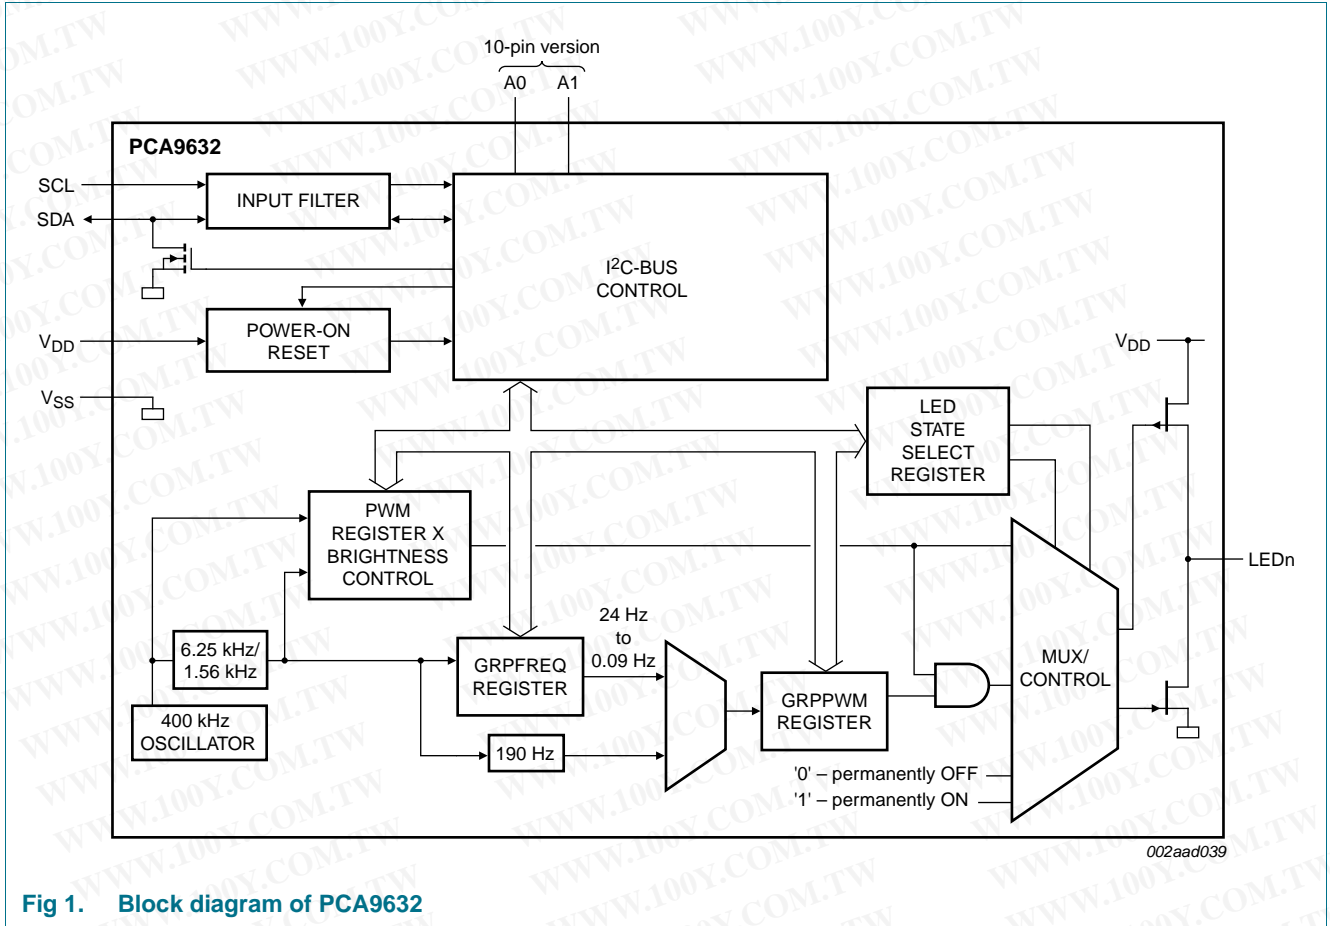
10-pin version

A0 A1

PCA9632

SCL

SDA

INPUT FILTER

I$^2$C-BUS CONTROL

$V_{DD}$

POWER-ON RESET

$V_{SS}$

LED STATE SELECT REGISTER

$V_{DD}$

PWM REGISTER X BRIGHTNESS CONTROL

LEDn

24 Hz to 0.09 Hz

6.25 kHz/ 1.56 kHz

GRPFREQ REGISTER

MUX/ CONTROL

GRPPWM REGISTER

400 kHz OSCILLATOR

190 Hz

'0' – permanently OFF

'1' – permanently ON

002aad039

WWW.100Y.COM.TW

Fig 1. Block diagram of PCA9632